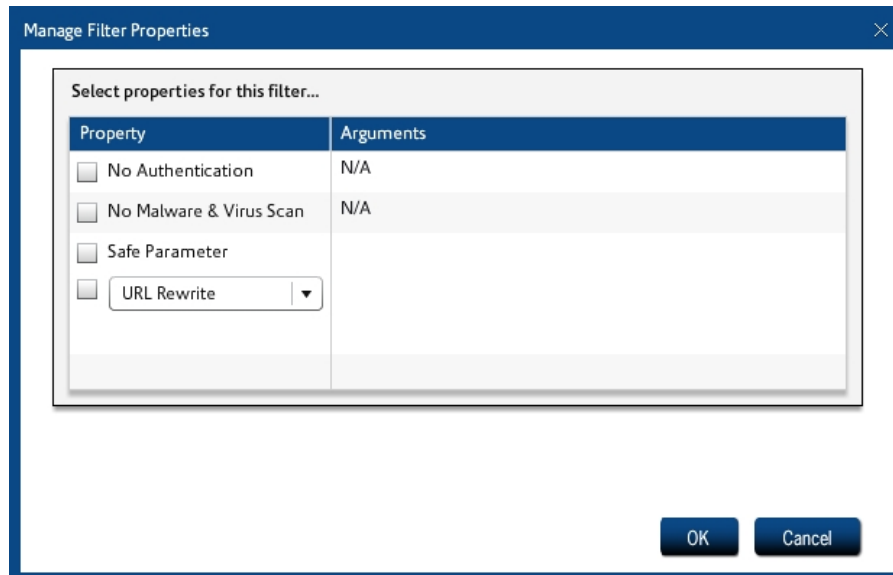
Manage Filter Properties

Select properties for this filter...

| Property | Arguments |
|---|---|
| No Authentication | N/A |
| No Malware & Virus Scan | N/A |
| Safe Parameter | |
| URL Rewrite | |

OK

Cancel